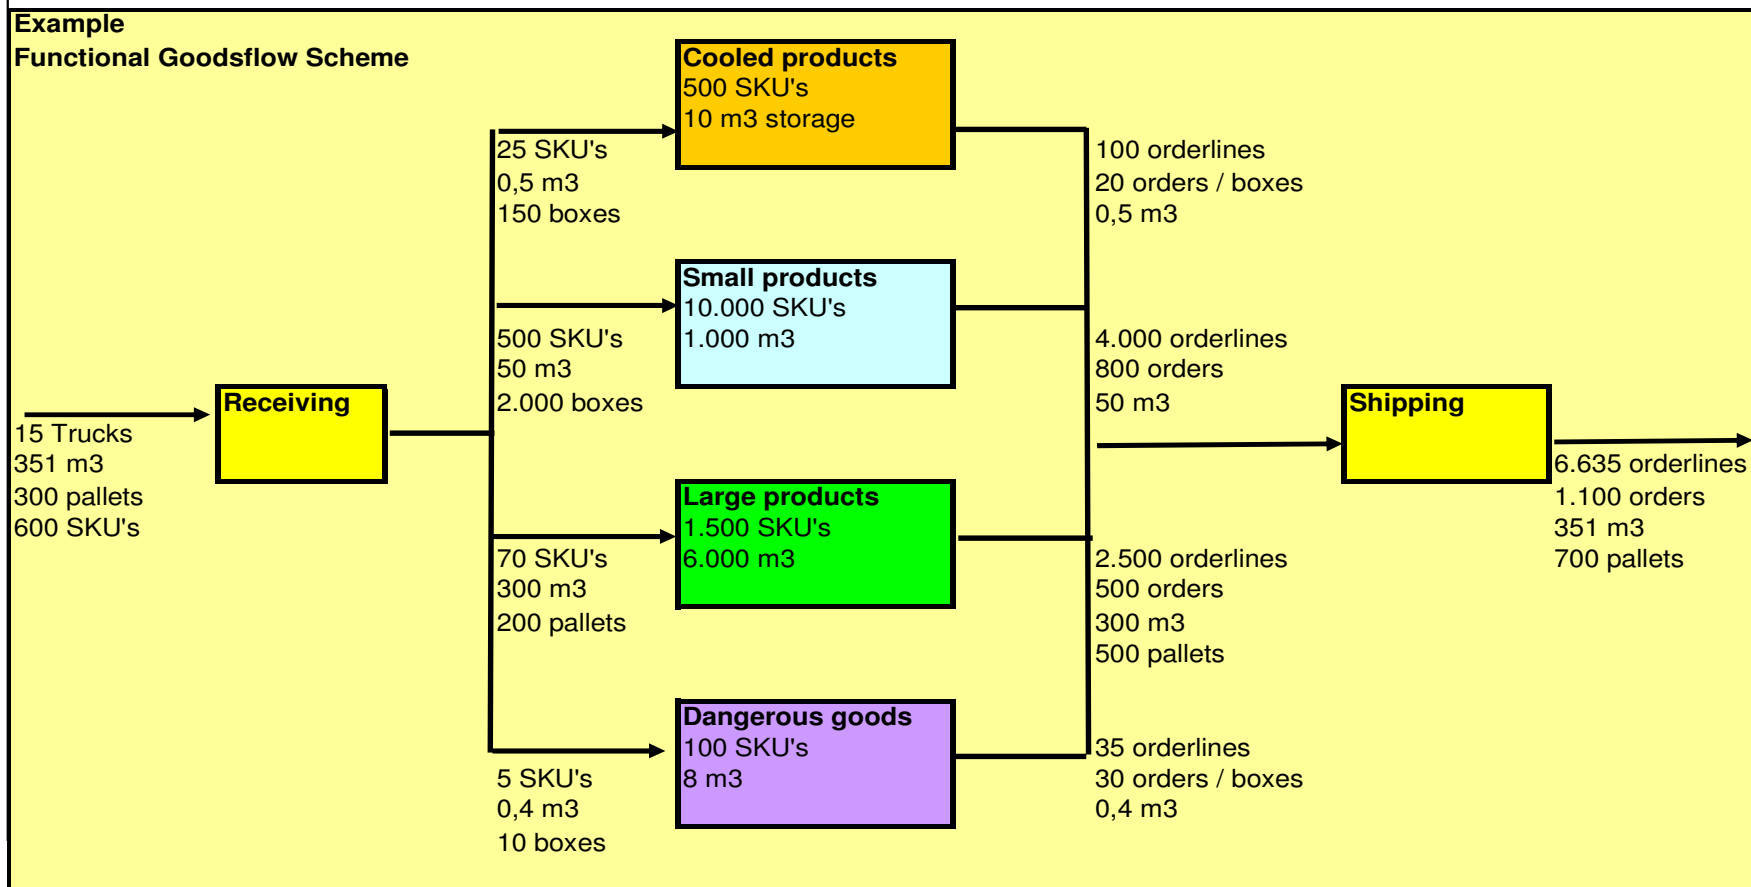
Example
Functional Goodsflow Scheme

15 Trucks
351 m3
300 pallets
600 SKU's

Receiving

25 SKU's
0,5 m3
150 boxes

Cooled products
500 SKU's
10 m3 storage

100 orderlines
20 orders / boxes
0,5 m3

500 SKU's
50 m3
2.000 boxes

Small products
10.000 SKU's
1.000 m3

4.000 orderlines
800 orders
50 m3

70 SKU's
300 m3
200 pallets

Large products
1.500 SKU's
6.000 m3

2.500 orderlines
500 orders
300 m3
500 pallets

5 SKU's
0,4 m3
10 boxes

Dangerous goods
100 SKU's
8 m3

35 orderlines
30 orders / boxes
0,4 m3

Shipping

6.635 orderlines
1.100 orders
351 m3
700 pallets